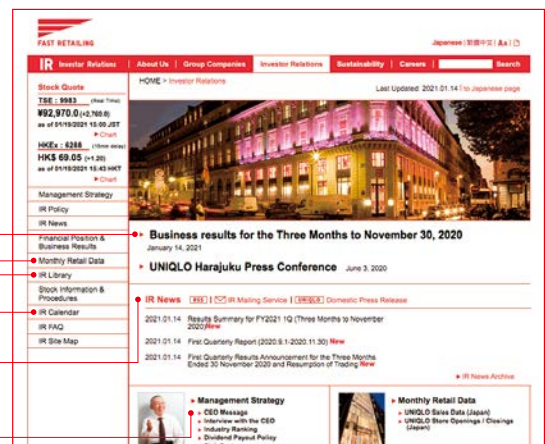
FAST RETAILING

Japanese | 繁體中文 | Aa | A

IR Investor Relations | About Us | Group Companies | Investor Relations | Sustainability | Careers | Search

Stock Quote
TSE : 9983 (Real Time)
¥92,970.0 (+2,760.0)
as of 01/15/2021 15:00 JST
▸ Chart
HKEx : 6288 (15min delay)
HK$ 69.05 (+1.20)
as of 01/15/2021 15:43 HKT
▸ Chart

Management Strategy
IR Policy
IR News
Financial Position & Business Results
Monthly Retail Data
IR Library
Stock Information & Procedures
IR Calendar
IR FAQ
IR Site Map

HOME > Investor Relations

Last Updated: 2021.01.14 | to Japanese page

▸ Business results for the Three Months to November 30, 2020
January 14, 2021

▸ UNIQLO Harajuku Press Conference June 3, 2020

IR News RSS | IR Mailing Service | UNIQLO Domestic Press Release

2021.01.14 Results Summary for FY2021 1Q (Three Months to November 2020) New

2021.01.14 First Quarterly Report (2020.9.1-2020.11.30) New

2021.01.14 First Quarterly Results Announcement for the Three Months Ended 30 November 2020 and Resumption of Trading New

▸ IR News Archive

▸ Management Strategy
▸ CEO Message
▸ Interview with the CEO
▸ Industry Ranking
▸ Dividend Payout Policy

▸ Monthly Retail Data
▸ UNIQLO Sales Data (Japan)
▸ UNIQLO Store Openings / Closings (Japan)